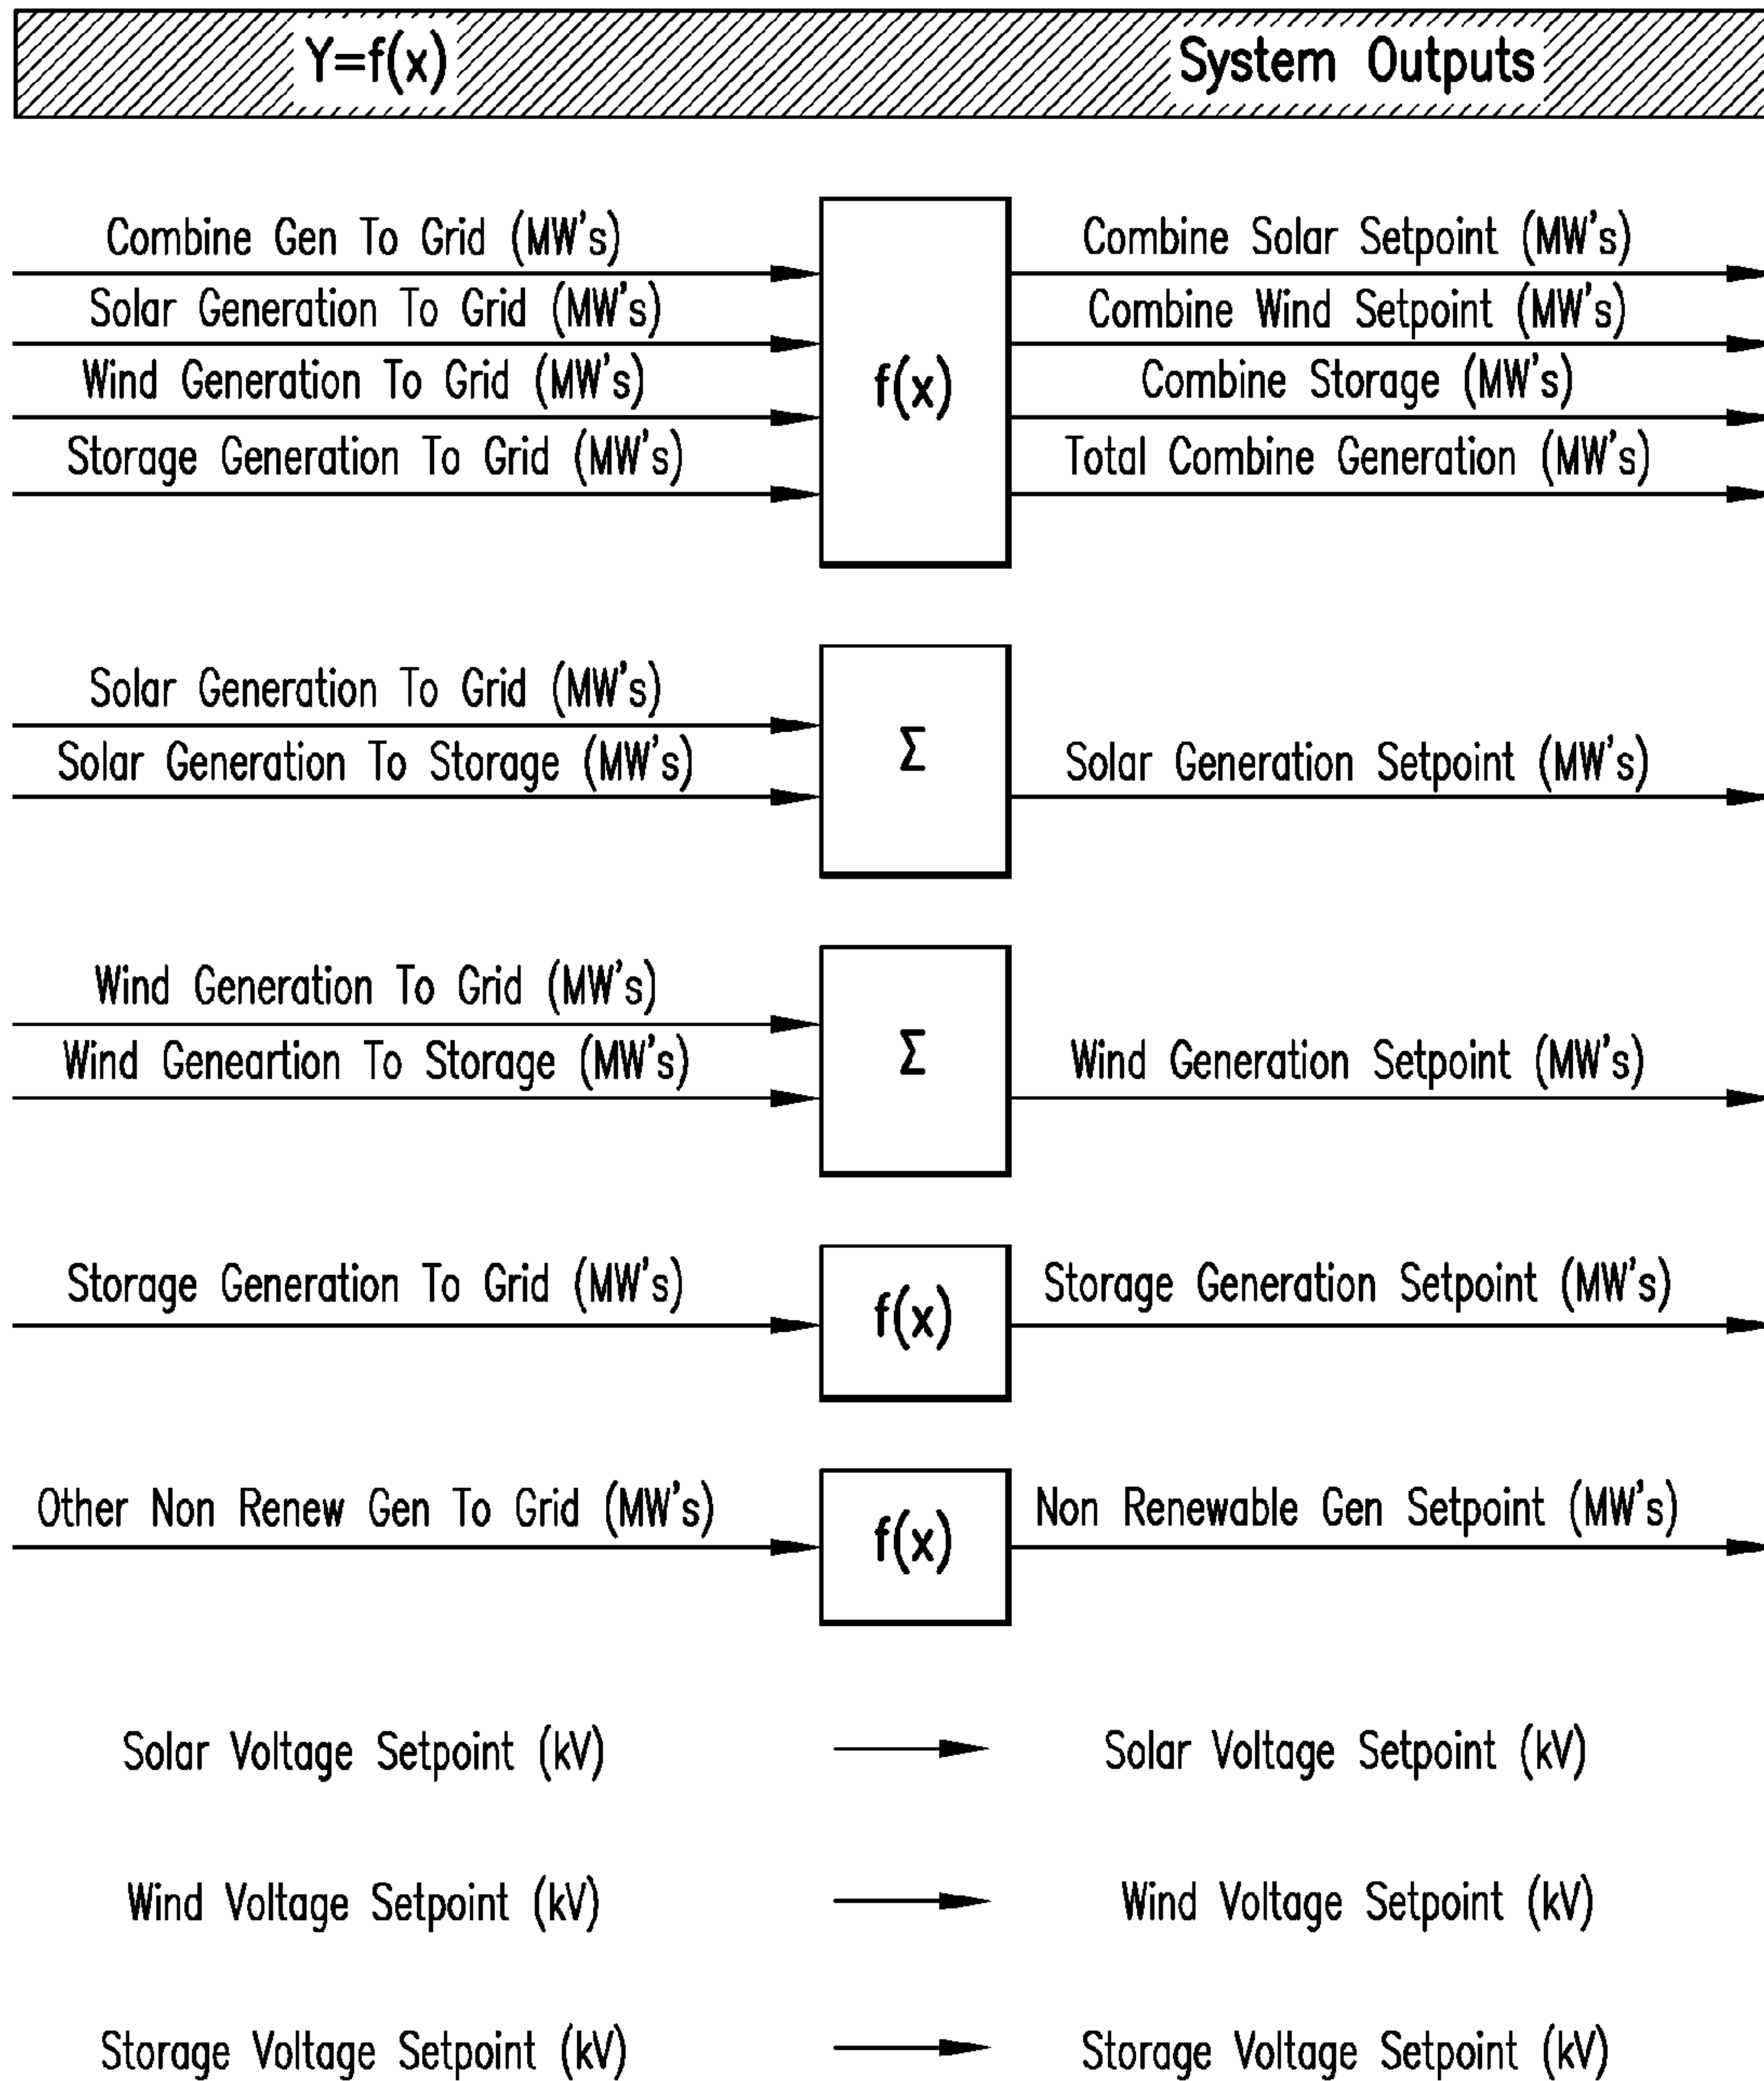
Y=f(x)

System Outputs

Combine Gen To Grid (MW's)
Solar Generation To Grid (MW's)
Wind Generation To Grid (MW's)
Storage Generation To Grid (MW's)

f(x)

Combine Solar Setpoint (MW's)
Combine Wind Setpoint (MW's)
Combine Storage (MW's)
Total Combine Generation (MW's)

Solar Generation To Grid (MW's)
Solar Generation To Storage (MW's)

Σ

Solar Generation Setpoint (MW's)

Wind Generation To Grid (MW's)
Wind Geneartion To Storage (MW's)

Σ

Wind Generation Setpoint (MW's)

Storage Generation To Grid (MW's)

f(x)

Storage Generation Setpoint (MW's)

Other Non Renew Gen To Grid (MW's)

f(x)

Non Renewable Gen Setpoint (MW's)

Solar Voltage Setpoint (kV)

Solar Voltage Setpoint (kV)

Wind Voltage Setpoint (kV)

Wind Voltage Setpoint (kV)

Storage Voltage Setpoint (kV)

Storage Voltage Setpoint (kV)